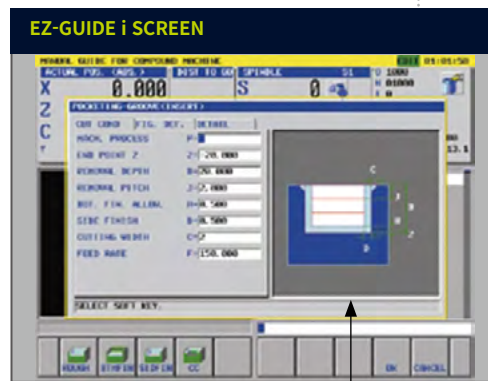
EZ-GUIDE i SCREEN

MANUAL GUIDE FOR COMPOUND MACHINE

01:01:50

ACTUAL POS. (ABS.)

DIST TO GO

SPINDLE

X

0.000

S

0

Z

C

Y

POCKETING-GROOVE(INSERT)

CUT COND

FIG. DET.

DETAIL

MACH. PROCESS

P=

END POINT Z

Z=-20.000

REMOVAL DEPTH

B=20.000

REMOVAL PITCH

J=2.000

BOT. FIN. ALLOW.

H=0.500

SIDE FINISH

K=0.500

CUTTING WIDTH

C=2

FEED RATE

F=150.000

C

B

Z

D

SELECT SOFT KEY.

ROUGH

BTM FIN

SIDE FIN

CC

OK

CANCEL